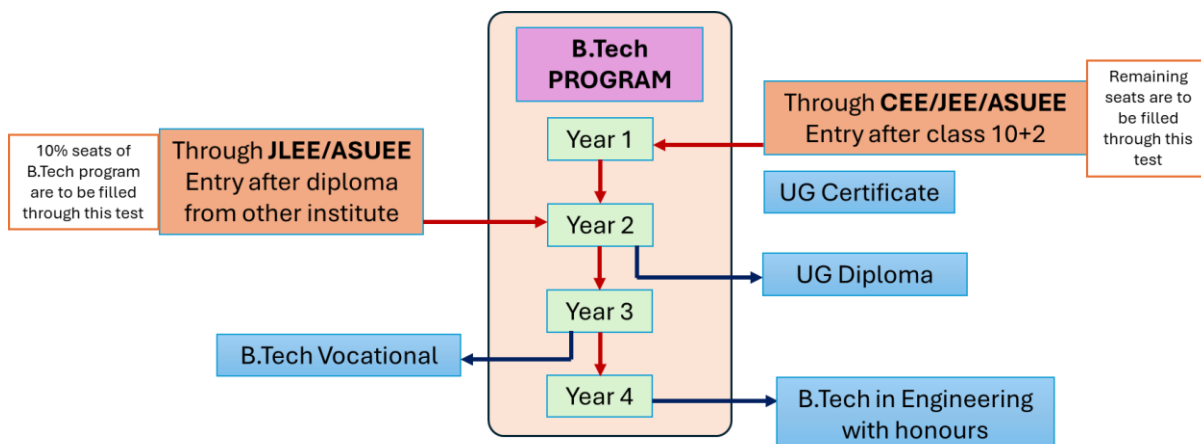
B.Tech PROGRAM

Remaining seats are to be filled through this test

Through **CEE/JEE/ASUEE** Entry after class 10+2

10% seats of B.Tech program are to be filled through this test

Through **JLEE/ASUEE** Entry after diploma from other institute

Year 1

UG Certificate

Year 2

UG Diploma

Year 3

B.Tech Vocational

Year 4

B.Tech in Engineering with honours